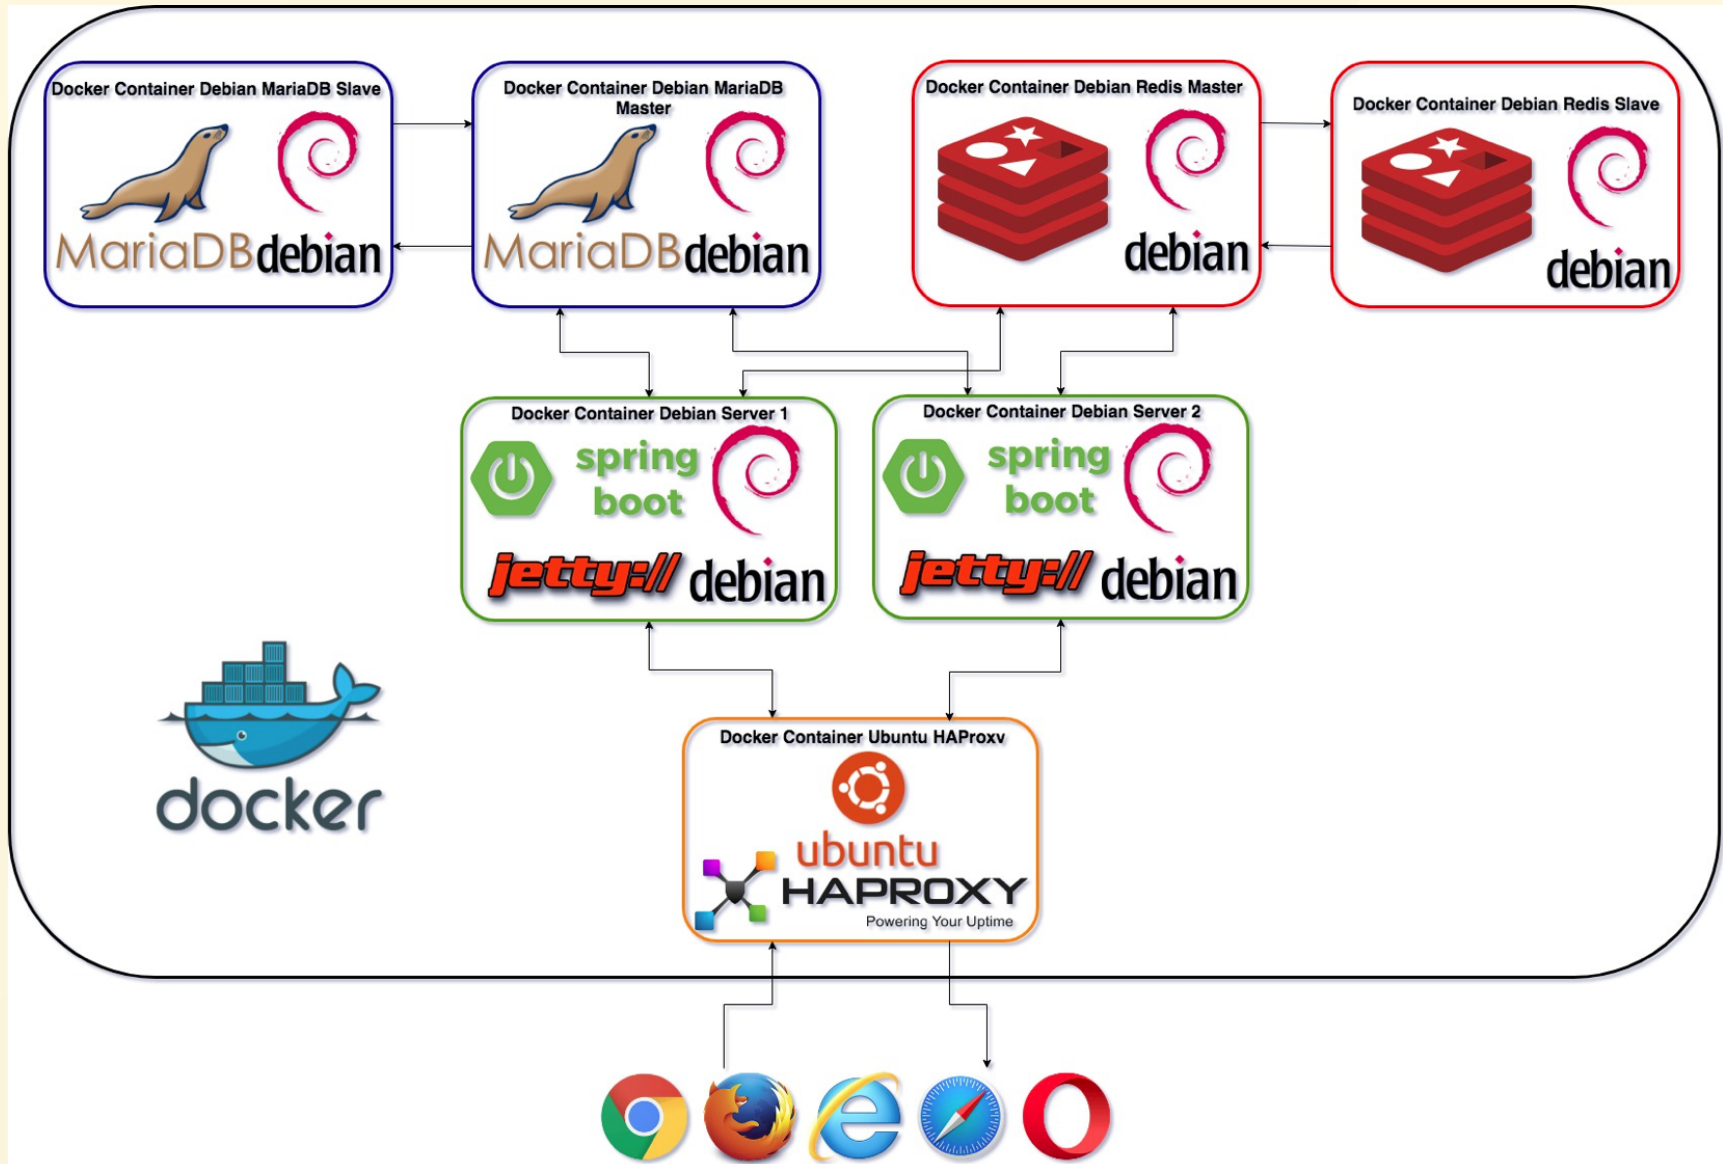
Docker Container Debian MariaDB Slave

MariaDB debian

Docker Container Debian MariaDB Master

MariaDB debian

Docker Container Debian Redis Master

debian

Docker Container Debian Redis Slave

debian

Docker Container Debian Server 1

spring boot

jetty:// debian

Docker Container Debian Server 2

spring boot

jetty:// debian

docker

Docker Container Ubuntu HAProxy

ubuntu

HAPROXY

Powering Your Uptime